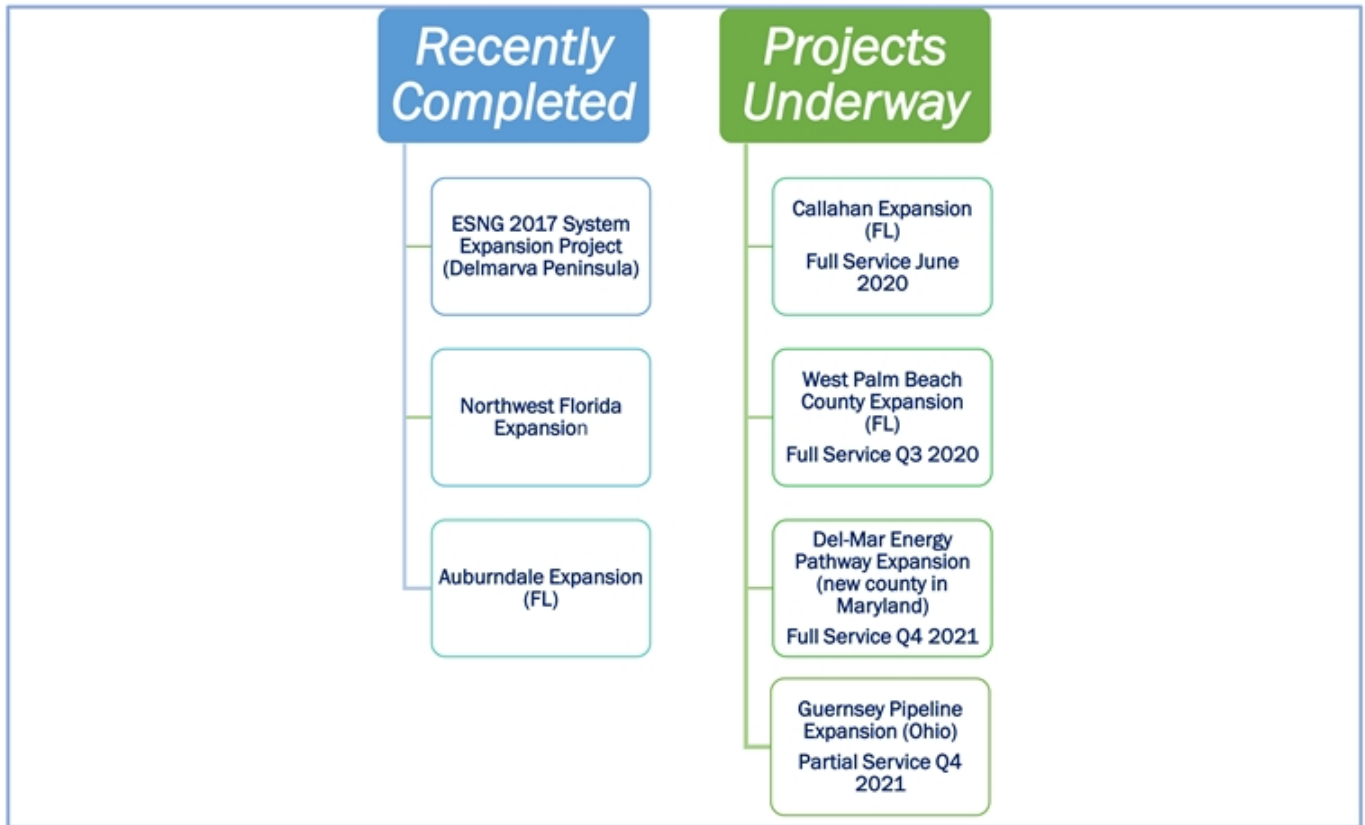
Recently Completed

ESNG 2017 System Expansion Project (Delmarva Peninsula)

Northwest Florida Expansion

Auburndale Expansion (FL)

Projects Underway

Callahan Expansion (FL)

Full Service June 2020

West Palm Beach County Expansion (FL)

Full Service Q3 2020

Del-Mar Energy Pathway Expansion (new county in Maryland)

Full Service Q4 2021

Guernsey Pipeline Expansion (Ohio)

Partial Service Q4 2021